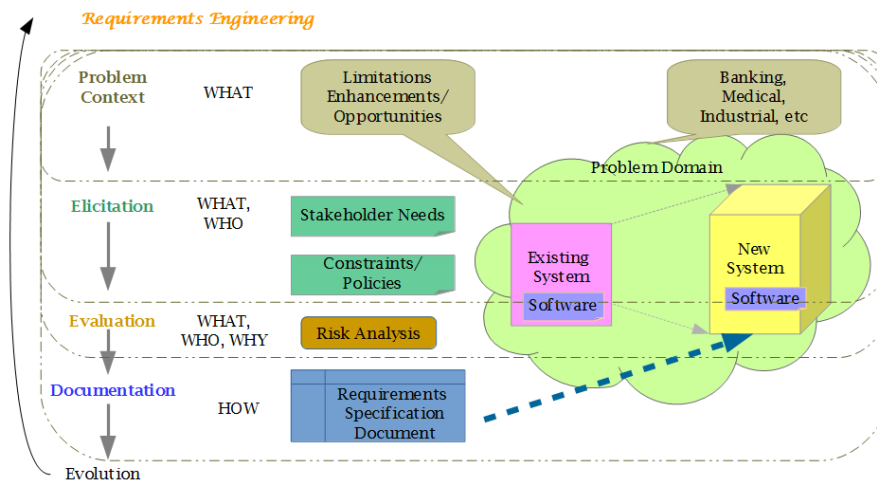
Requirements Engineering

Problem Context

WHAT

Limitations Enhancements/ Opportunities

Banking, Medical, Industrial, etc

Problem Domain

Elicitation

WHAT, WHO

Stakeholder Needs

Constraints/ Policies

Existing System

Software

New System

Software

Evaluation

WHAT, WHO, WHY

Risk Analysis

Documentation

HOW

Requirements Specification Document

Evolution